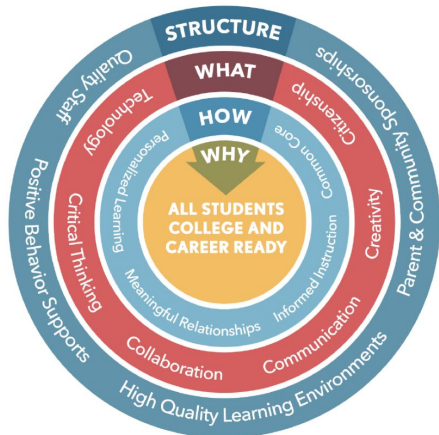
STRUCTURE
Quality Staff
Parent & Community Sponsorships
Positive Behavior Supports
High Quality Learning Environments

WHAT
Technology
Citizenship
Critical Thinking
Creativity
Collaboration
Communication

HOW
Personalized Learning
Common Core
Meaningful Relationships
Informed Instruction

WHY
ALL STUDENTS COLLEGE AND CAREER READY